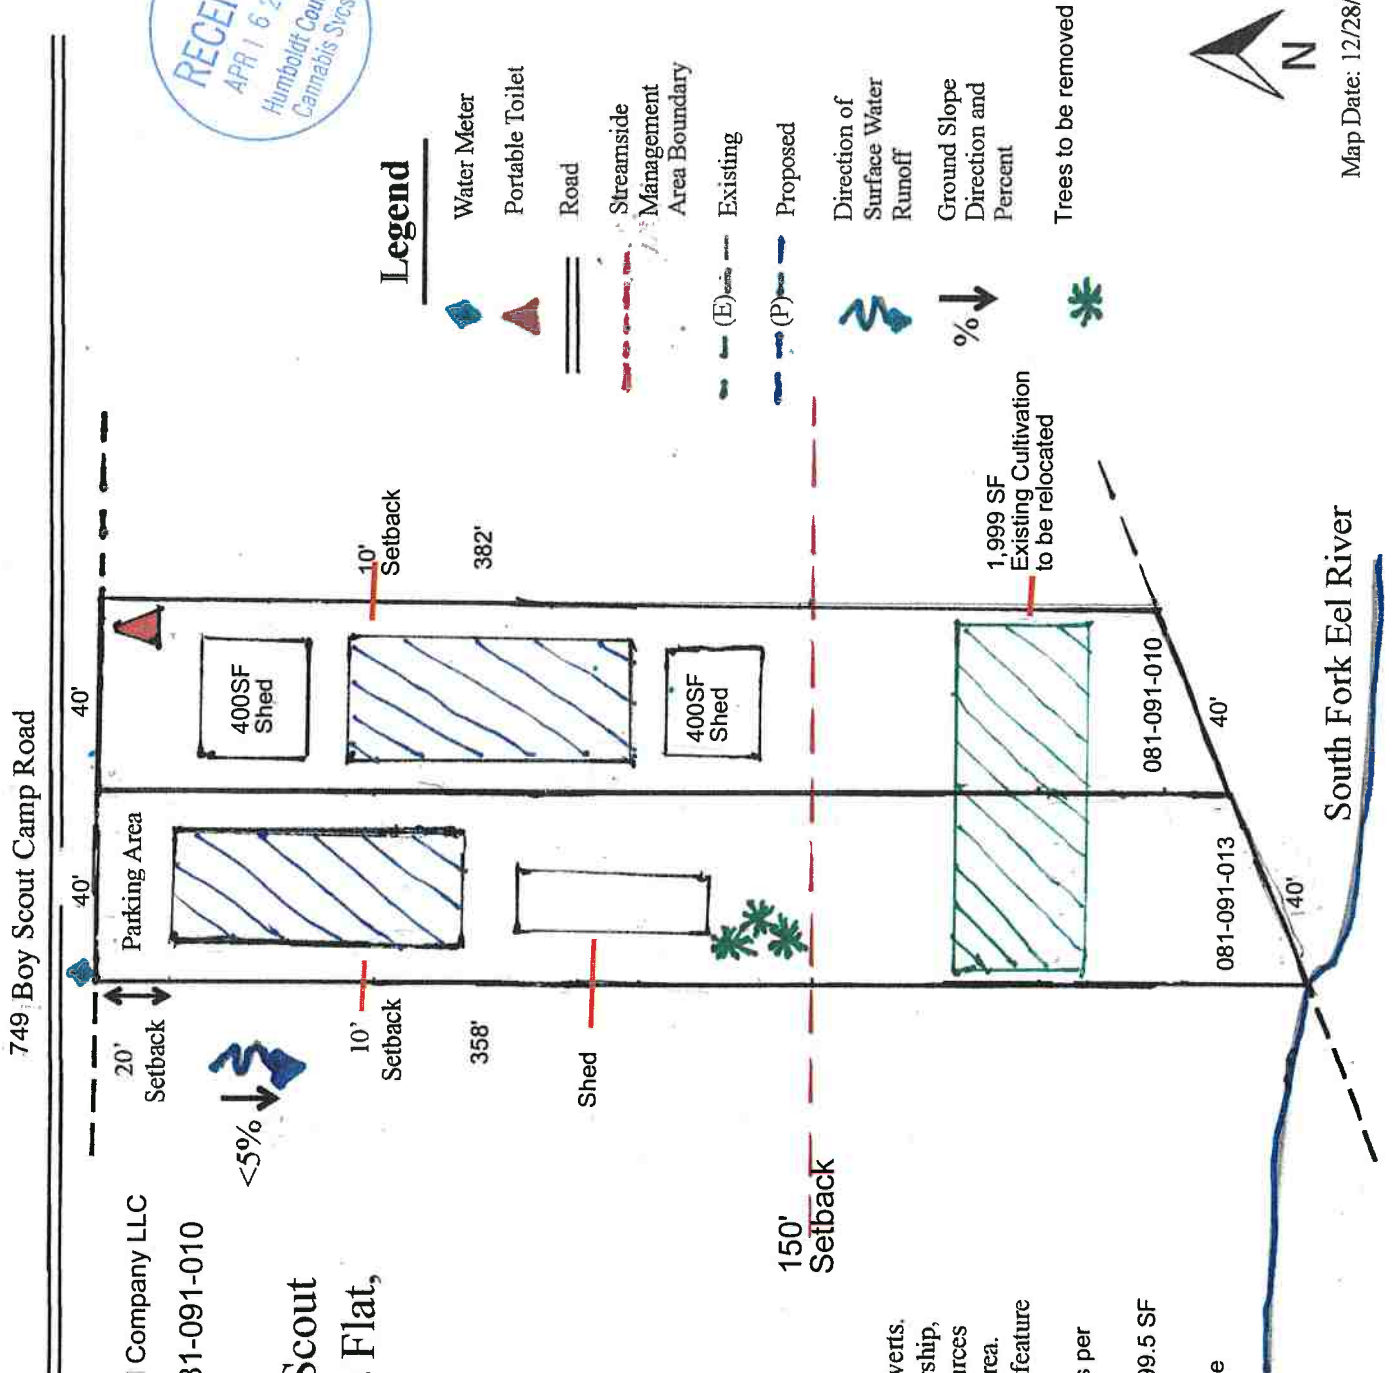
RECEI
APR 1 6 2
Humboldt Cou
Cannabis Svcs

Legend
Water Meter
Portable Toilet
Road
Streamside Management Area Boundary
(E) Existing
(P) Proposed
Direction of Surface Water Runoff
% Ground Slope Direction and Percent
Trees to be removed
N
Map Date: 12/28/

749 Boy Scout Camp Road
40'
40'
Parking Area
400SF Shed
400SF Shed
10' Setback
382'
1,999 SF Existing Cultivation to be relocated
081-091-010
40'
081-091-013
40'
South Fork Eel River
20' Setback
<5%
10' Setback
358'
Shed
150' Setback

Company LLC
31-091-010
Scout
Flat,
verts,
ship,
urces
rea.
feature
s per
99.5 SF
e